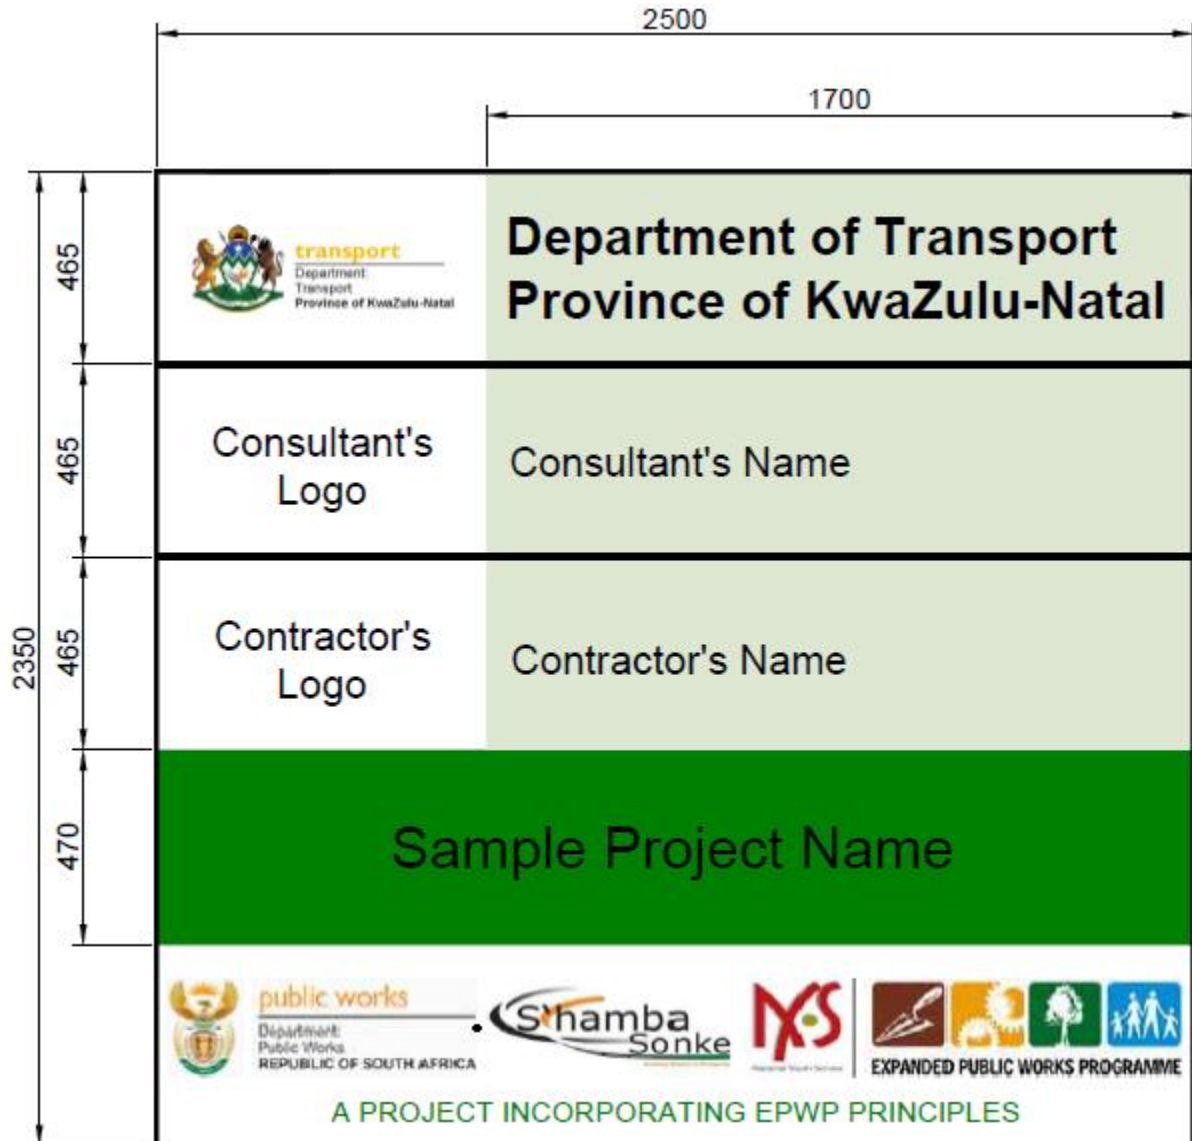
2500

1700

2350

465

465

465

470

transport
Department:
Transport
Province of KwaZulu-Natal

Department of Transport Province of KwaZulu-Natal

Consultant's Logo

Consultant's Name

Contractor's Logo

Contractor's Name

Sample Project Name

public works
Department:
Public Works
REPUBLIC OF SOUTH AFRICA

Sihamba Sonke

NYS

EXPANDED PUBLIC WORKS PROGRAMME

A PROJECT INCORPORATING EPWP PRINCIPLES